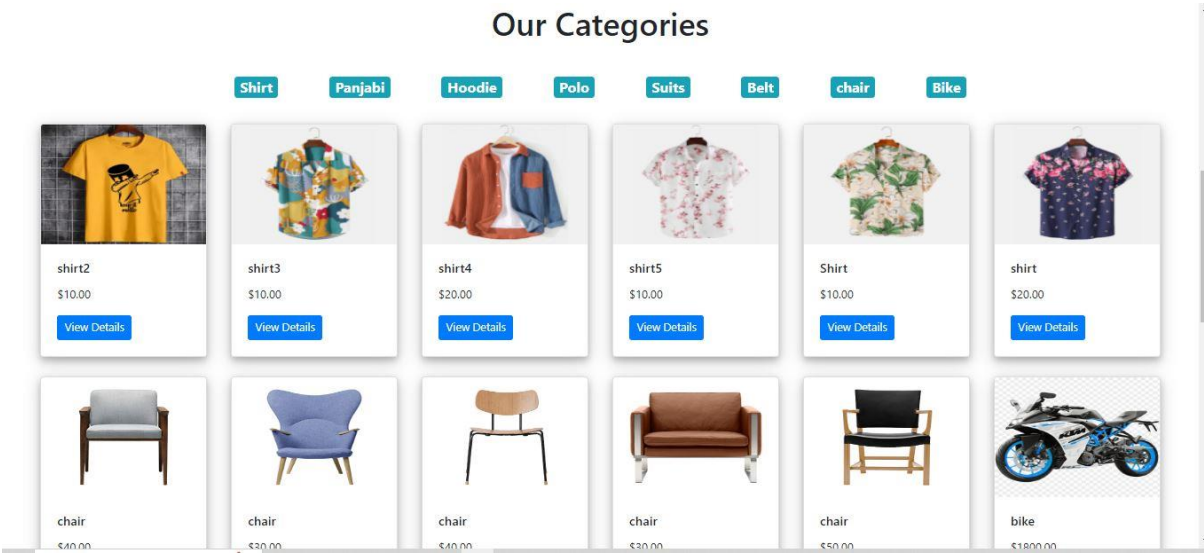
Our Categories

Shirt Panjabi Hoodie Polo Suits Belt chair Bike

shirt2
$10.00
View Details

shirt3
$10.00
View Details

shirt4
$20.00
View Details

shirt5
$10.00
View Details

Shirt
$10.00
View Details

shirt
$20.00
View Details

chair
$40.00

chair
$30.00

chair
$40.00

chair
$30.00

chair
$50.00

bike
$1800.00